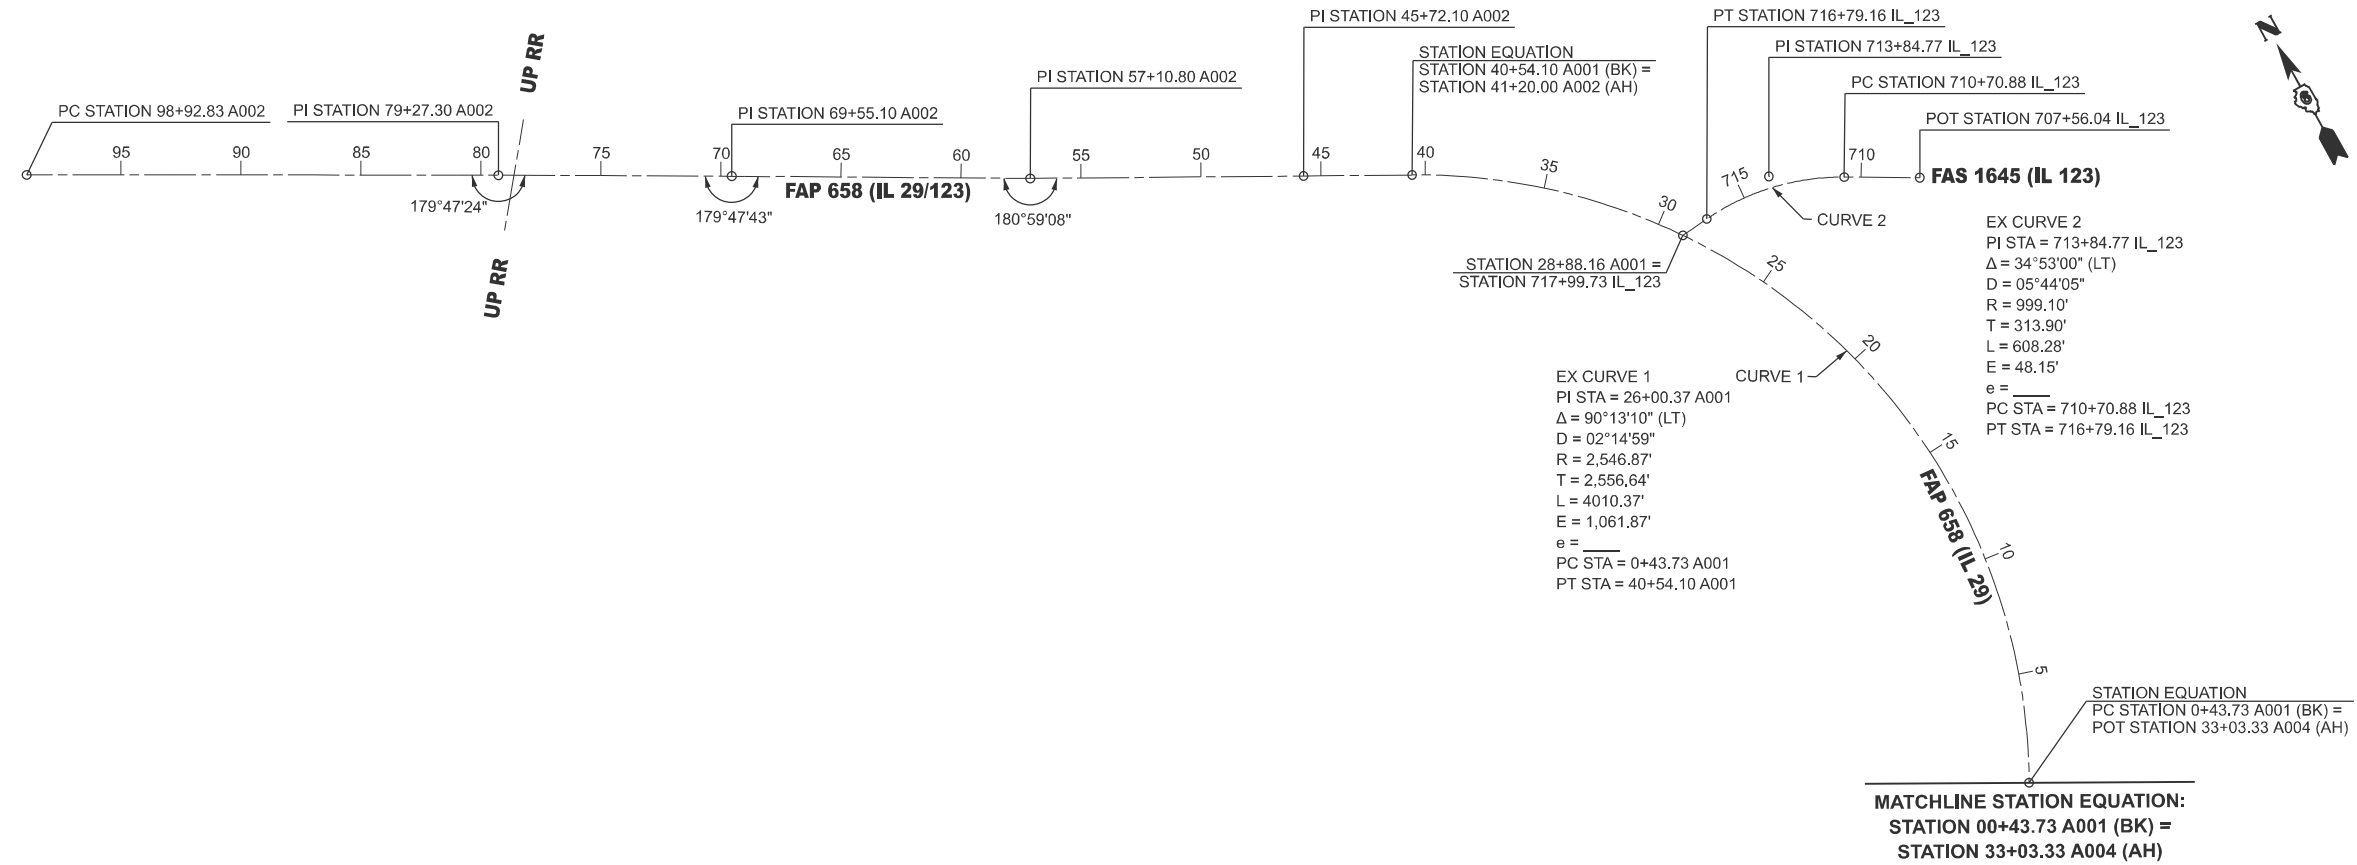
N

UP RR

PI STATION 45+72.10 A002

PT STATION 716+79.16 IL_123

PI STATION 713+84.77 IL_123

STATION EQUATION
STATION 40+54.10 A001 (BK) =
STATION 41+20.00 A002 (AH)

PI STATION 57+10.80 A002

PC STATION 710+70.88 IL_123

PC STATION 98+92.83 A002

PI STATION 79+27.30 A002

PI STATION 69+55.10 A002

POT STATION 707+56.04 IL_123

95 90 85 80 75 70 65 60 55 50 45 40 35 30 715 710

FAS 1645 (IL 123)

FAP 658 (IL 29/123)

179°47'24"

179°47'43"

180°59'08"

CURVE 2

UP RR

STATION 28+88.16 A001 =
STATION 717+99.73 IL_123

25

EX CURVE 2
PI STA = 713+84.77 IL_123
Δ = 34°53'00" (LT)
D = 05°44'05"
R = 999.10'
T = 313.90'
L = 608.28'
E = 48.15'
e = ____
PC STA = 710+70.88 IL_123
PT STA = 716+79.16 IL_123

CURVE 1

20

EX CURVE 1
PI STA = 26+00.37 A001
Δ = 90°13'10" (LT)
D = 02°14'59"
R = 2,546.87'
T = 2,556,64'
L = 4010.37'
E = 1,061.87'
e = ____
PC STA = 0+43.73 A001
PT STA = 40+54.10 A001

15

FAP 658 (IL 29)

10

5

STATION EQUATION
PC STATION 0+43.73 A001 (BK) =
POT STATION 33+03.33 A004 (AH)

MATCHLINE STATION EQUATION:
STATION 00+43.73 A001 (BK) =
STATION 33+03.33 A004 (AH)